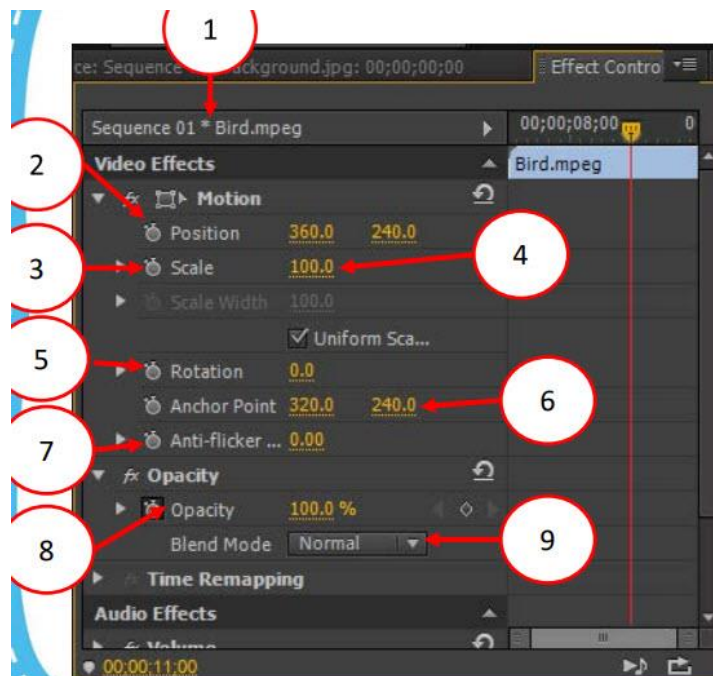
1

ce: Sequence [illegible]ackground.jpg: 00;00;00;00

Effect Contro

Sequence 01 * Bird.mpeg

00;00;08;00

Bird.mpeg

Video Effects

2

fx Motion

Position 360.0 240.0

3

Scale 100.0

4

Scale Width 100.0

Uniform Sca...

5

Rotation 0.0

Anchor Point 320.0 240.0

6

7

Anti-flicker ... 0.00

fx Opacity

Opacity 100.0 %

8

Blend Mode Normal

9

fx Time Remapping

Audio Effects

fx Volume

00:00:11:00